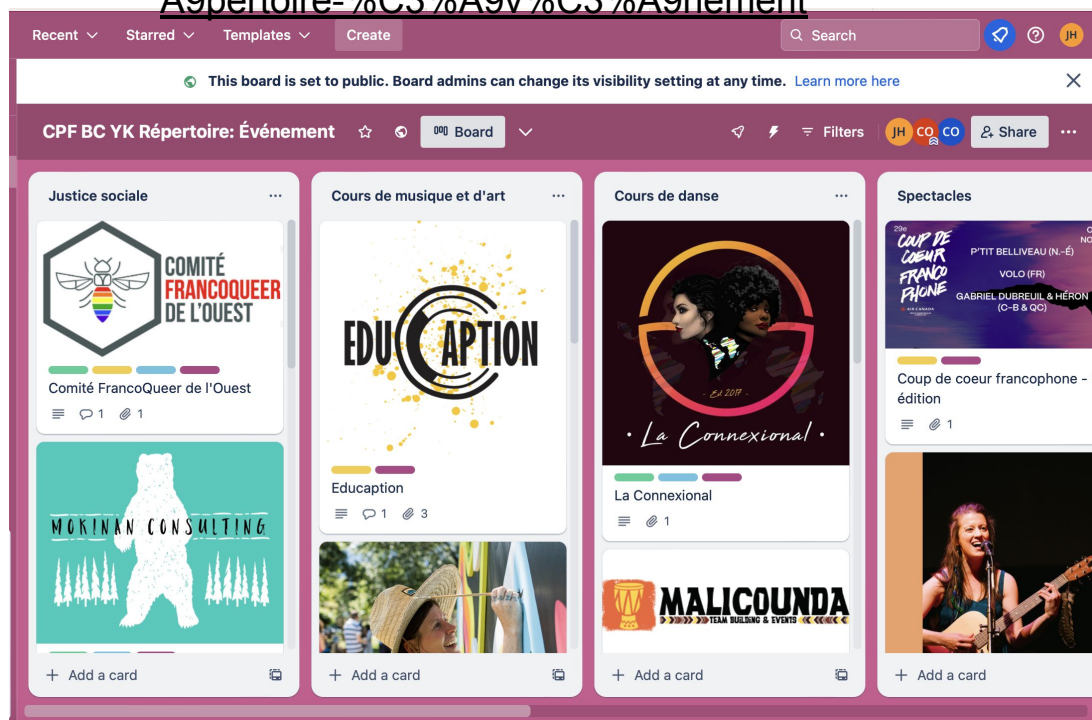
A9pertoire-%C3%A9v%C3%A9nement

Recent Starred Templates Create Search JH

This board is set to public. Board admins can change its visibility setting at any time. Learn more here

CPF BC YK Répertoire: Événement Board Filters JH CO CO Share

Justice sociale

COMITÉ FRANCOQUEER DE L'OUEST

Comité FrancoQueer de l'Ouest
1 1

MOKINAN CONSULTING

Add a card

Cours de musique et d'art

EDUCAPTION

Educaption
1 3

Add a card

Cours de danse

Est 2017
La Connexional

La Connexional
1

MALICOUNDA TEAM BUILDING & EVENTS

Add a card

Spectacles

29e COUP DE COEUR FRANCOPHONE
P'TIT BELLIVEAU (N.-É)
VOLO (FR)
GABRIEL DUBREUIL & HÉRON (C-B & QC)
AIR CANADA

Coup de coeur francophone - édition
1

Add a card